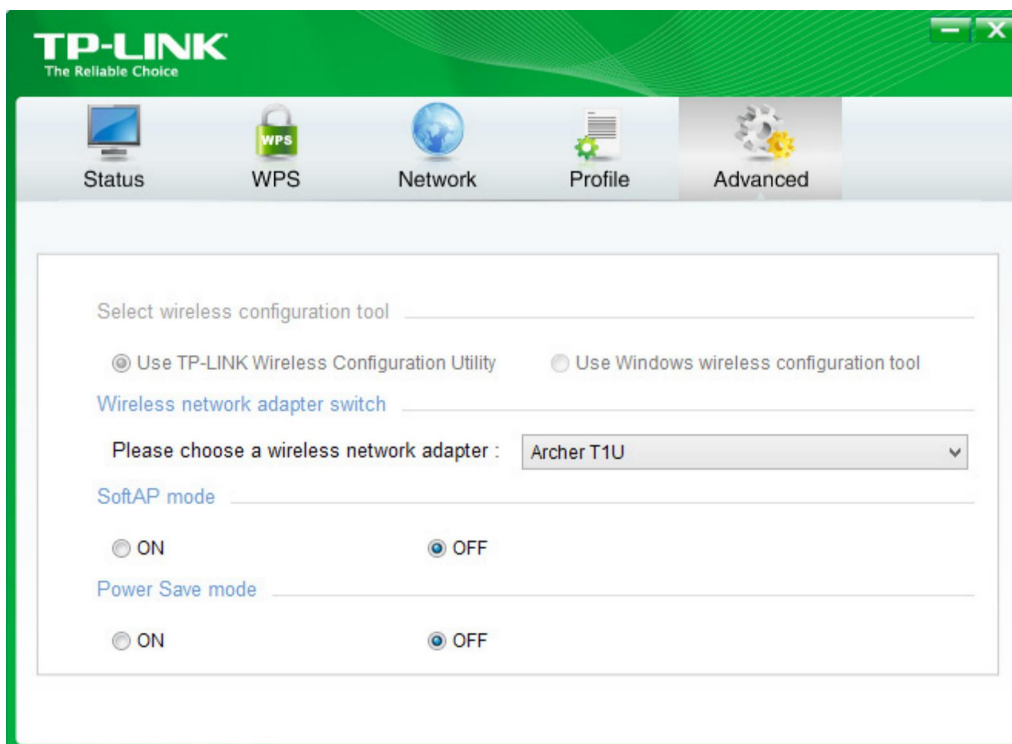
TP-LINK
The Reliable Choice

WPS

Status WPS Network Profile Advanced

Select wireless configuration tool

Use TP-LINK Wireless Configuration Utility Use Windows wireless configuration tool

Wireless network adapter switch

Please choose a wireless network adapter : Archer T1U

SoftAP mode

ON OFF

Power Save mode

ON OFF